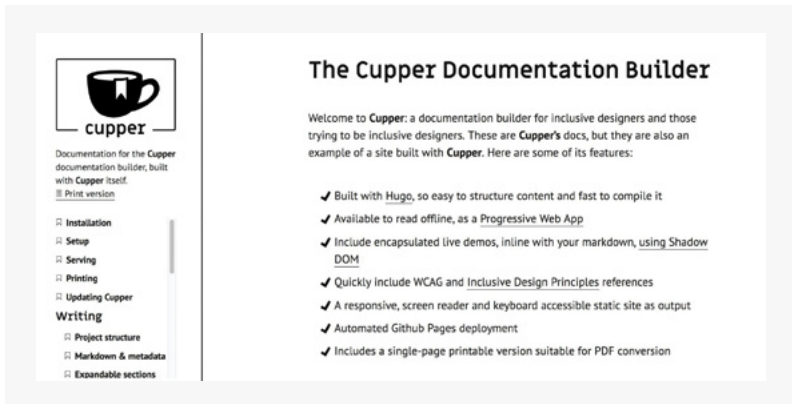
cupper

Documentation for the Cupper documentation builder, built with Cupper itself.

Print version

Installation

Setup

Serving

Printing

Updating Cupper

Writing

Project structure

Markdown & metadata

Expandable sections

The Cupper Documentation Builder

Welcome to Cupper: a documentation builder for inclusive designers and those trying to be inclusive designers. These are Cupper's docs, but they are also an example of a site built with Cupper. Here are some of its features:

✔ Built with Hugo, so easy to structure content and fast to compile it

✔ Available to read offline, as a Progressive Web App

✔ Include encapsulated live demos, inline with your markdown, using Shadow DOM

✔ Quickly include WCAG and Inclusive Design Principles references

✔ A responsive, screen reader and keyboard accessible static site as output

✔ Automated Github Pages deployment

✔ Includes a single-page printable version suitable for PDF conversion